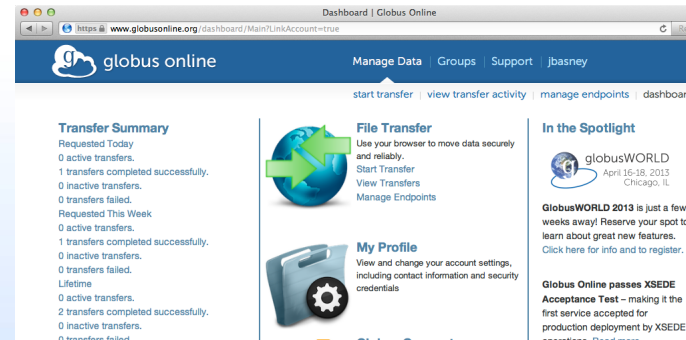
Dashboard | Globus Online

https www.globusonline.org/dashboard/Main?LinkAccount=true

globus online

Manage Data | Groups | Support | jbasney

start transfer | view transfer activity | manage endpoints | dashboar

Transfer Summary
Requested Today
0 active transfers.
1 transfers completed successfully.
0 inactive transfers.
0 transfers failed.
Requested This Week
0 active transfers.
1 transfers completed successfully.
0 inactive transfers.
0 transfers failed.
Lifetime
0 active transfers.
2 transfers completed successfully.
0 inactive transfers.
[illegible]

File Transfer
Use your browser to move data securely and reliably.
Start Transfer
View Transfers
Manage Endpoints

My Profile
View and change your account settings, including contact information and security credentials

In the Spotlight

globusWORLD
April 16-18, 2013
Chicago, IL

GlobusWORLD 2013 is just a few weeks away! Reserve your spot t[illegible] learn about great new features.
Click here for info and to register.

Globus Online passes XSEDE Acceptance Test – making it the first service accepted for production deployment by XSEDE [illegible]